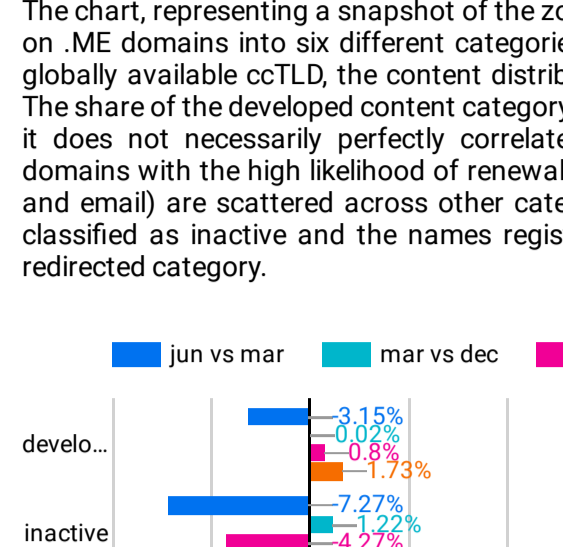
The chart, representing a snapshot of the zo on .ME domains into six different categorie globally available ccTLD, the content distrib The share of the developed content category it does not necessarily perfectly correlate domains with the high likelihood of renewal and email) are scattered across other cate classified as inactive and the names regis redirected category.

jun vs mar
mar vs dec

develo...
-3.15%
0.02%
-0.8%
1.73%

inactive
-7.27%
1.22%
-4.27%